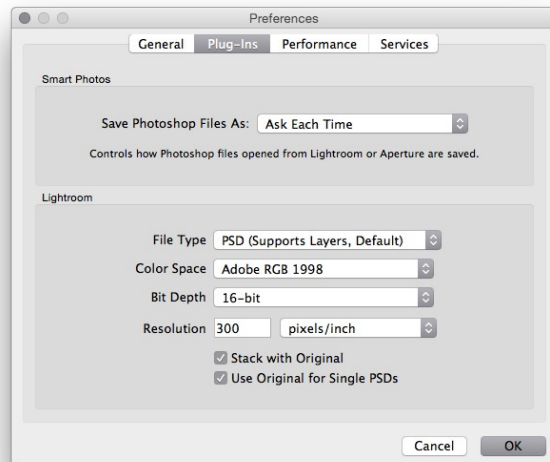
Preferences

General Plug-Ins Performance Services

Smart Photos

Save Photoshop Files As: Ask Each Time

Controls how Photoshop files opened from Lightroom or Aperture are saved.

Lightroom

File Type PSD (Supports Layers, Default)

Color Space Adobe RGB 1998

Bit Depth 16-bit

Resolution 300 pixels/inch

Stack with Original

Use Original for Single PSDs

Cancel OK